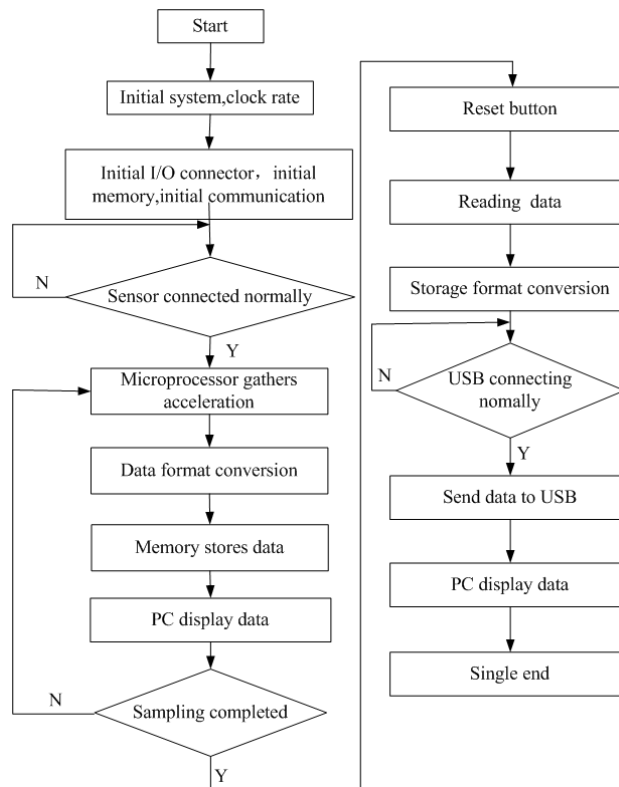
Start

Initial system,clock rate

Initial I/O connector， initial memory,initial communication

N

Sensor connected normally

Y

Microprocessor gathers acceleration

Data format conversion

Memory stores data

PC display data

N

Sampling completed

Y

Reset button

Reading data

Storage format conversion

N

USB connecting nomally

Y

Send data to USB

PC display data

Single end